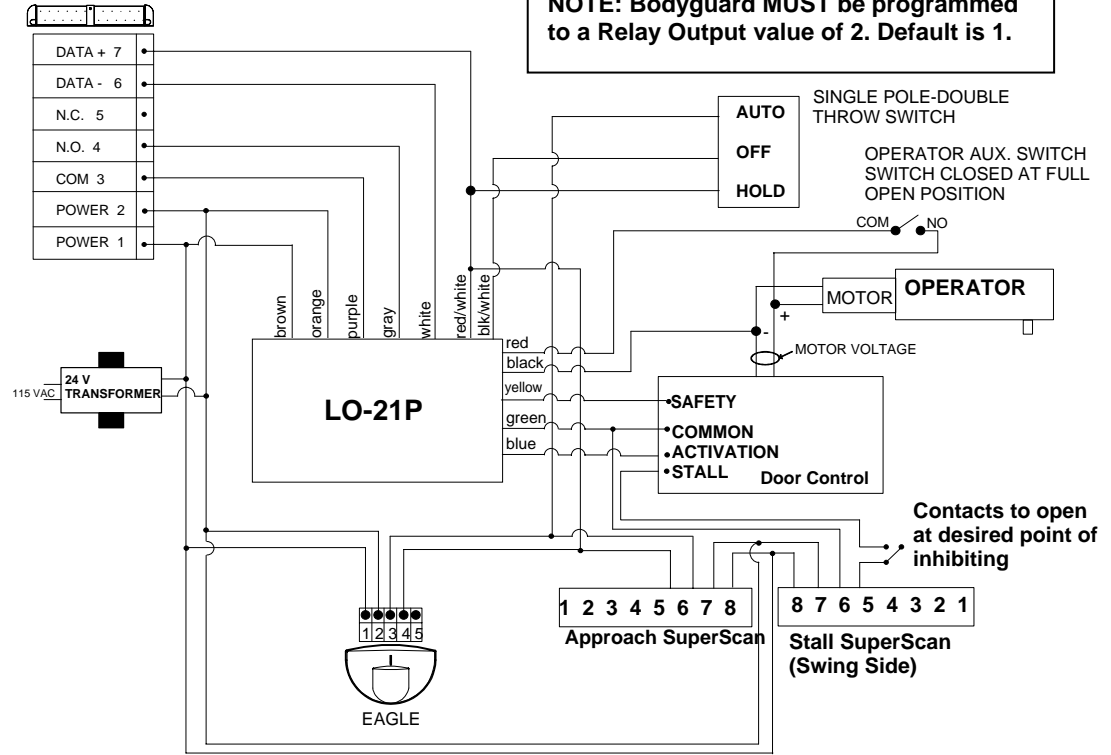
NOTE: Bodyguard MUST be programmed to a Relay Output value of 2. Default is 1.

DATA + 7
DATA - 6
N.C. 5
N.O. 4
COM 3
POWER 2
POWER 1

AUTO
OFF
HOLD

SINGLE POLE-DOUBLE THROW SWITCH

OPERATOR AUX. SWITCH SWITCH CLOSED AT FULL OPEN POSITION

COM
NO

MOTOR
OPERATOR
+
-
MOTOR VOLTAGE

brown
orange
purple
gray
white
red/white
blk/white

red
black
yellow
green
blue

115 VAC
24 V TRANSFORMER

LO-21P

SAFETY
COMMON
ACTIVATION
STALL
Door Control

Contacts to open at desired point of inhibiting

1 2 3 4 5
EAGLE

1 2 3 4 5 6 7 8
Approach SuperScan

8 7 6 5 4 3 2 1
Stall SuperScan (Swing Side)